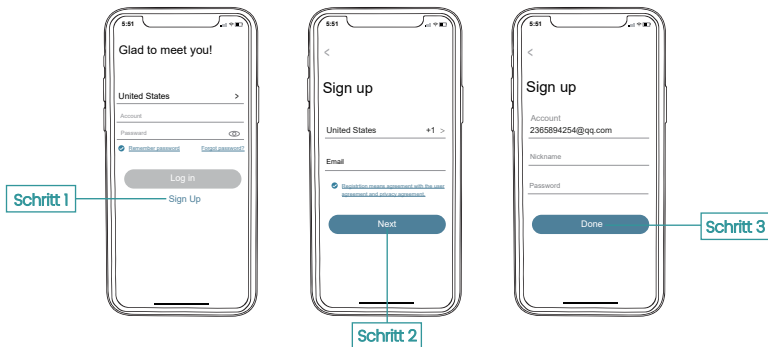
5:51

Glad to meet you!

United States >

Account

Password

Remember password Forgot password?

Log in

Sign Up

Schritt 1

5:51

<

Sign up

United States +1 >

Email

Registration means agreement with the user agreement and privacy agreement.

Next

Schritt 2

5:51

<

Sign up

Account
2365894254@qq.com

Nickname

Password

Done

Schritt 3